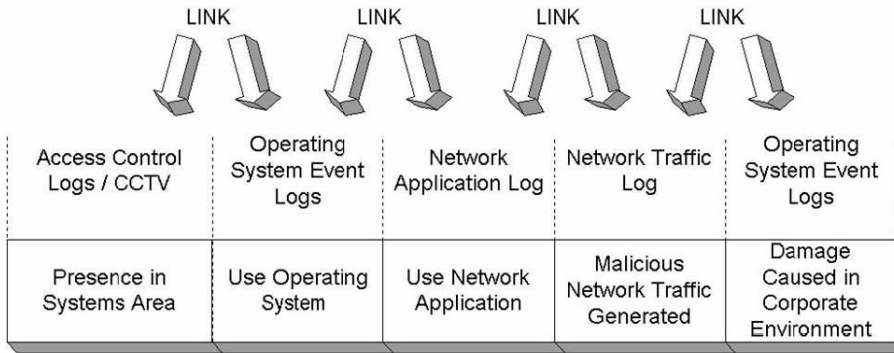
LINK LINK LINK LINK

| Access Control Logs / CCTV | Operating System Event Logs | Network Application Log | Network Traffic Log | Operating System Event Logs |
|---|---|---|---|---|
| Presence in Systems Area | Use Operating System | Use Network Application | Malicious Network Traffic Generated | Damage Caused in Corporate Environment |